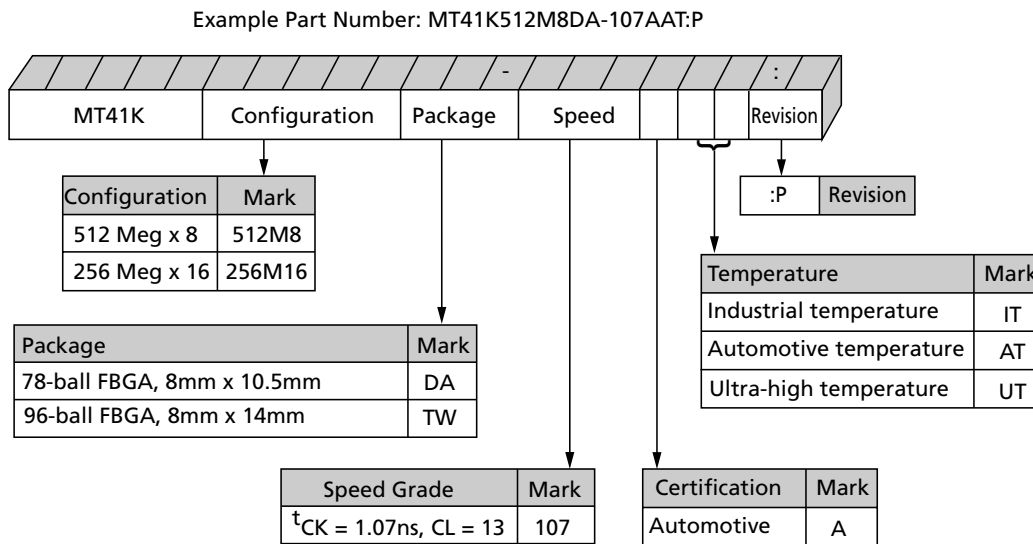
Example Part Number: MT41K512M8DA-107AAT:P

- :

| MT41K | Configuration | Package | Speed | | | | Revision |
|---|---|---|---|---|---|---|---|

| Configuration | Mark |
|---|---|
| 512 Meg x 8 | 512M8 |
| 256 Meg x 16 | 256M16 |

| :P | Revision |
|---|---|

| Temperature | Mark |
|---|---|
| Industrial temperature | IT |
| Automotive temperature | AT |
| Ultra-high temperature | UT |

| Package | Mark |
|---|---|
| 78-ball FBGA, 8mm x 10.5mm | DA |
| 96-ball FBGA, 8mm x 14mm | TW |

| Speed Grade | Mark |
|---|---|
| $^{t}$CK = 1.07ns, CL = 13 | 107 |

| Certification | Mark |
|---|---|
| Automotive | A |